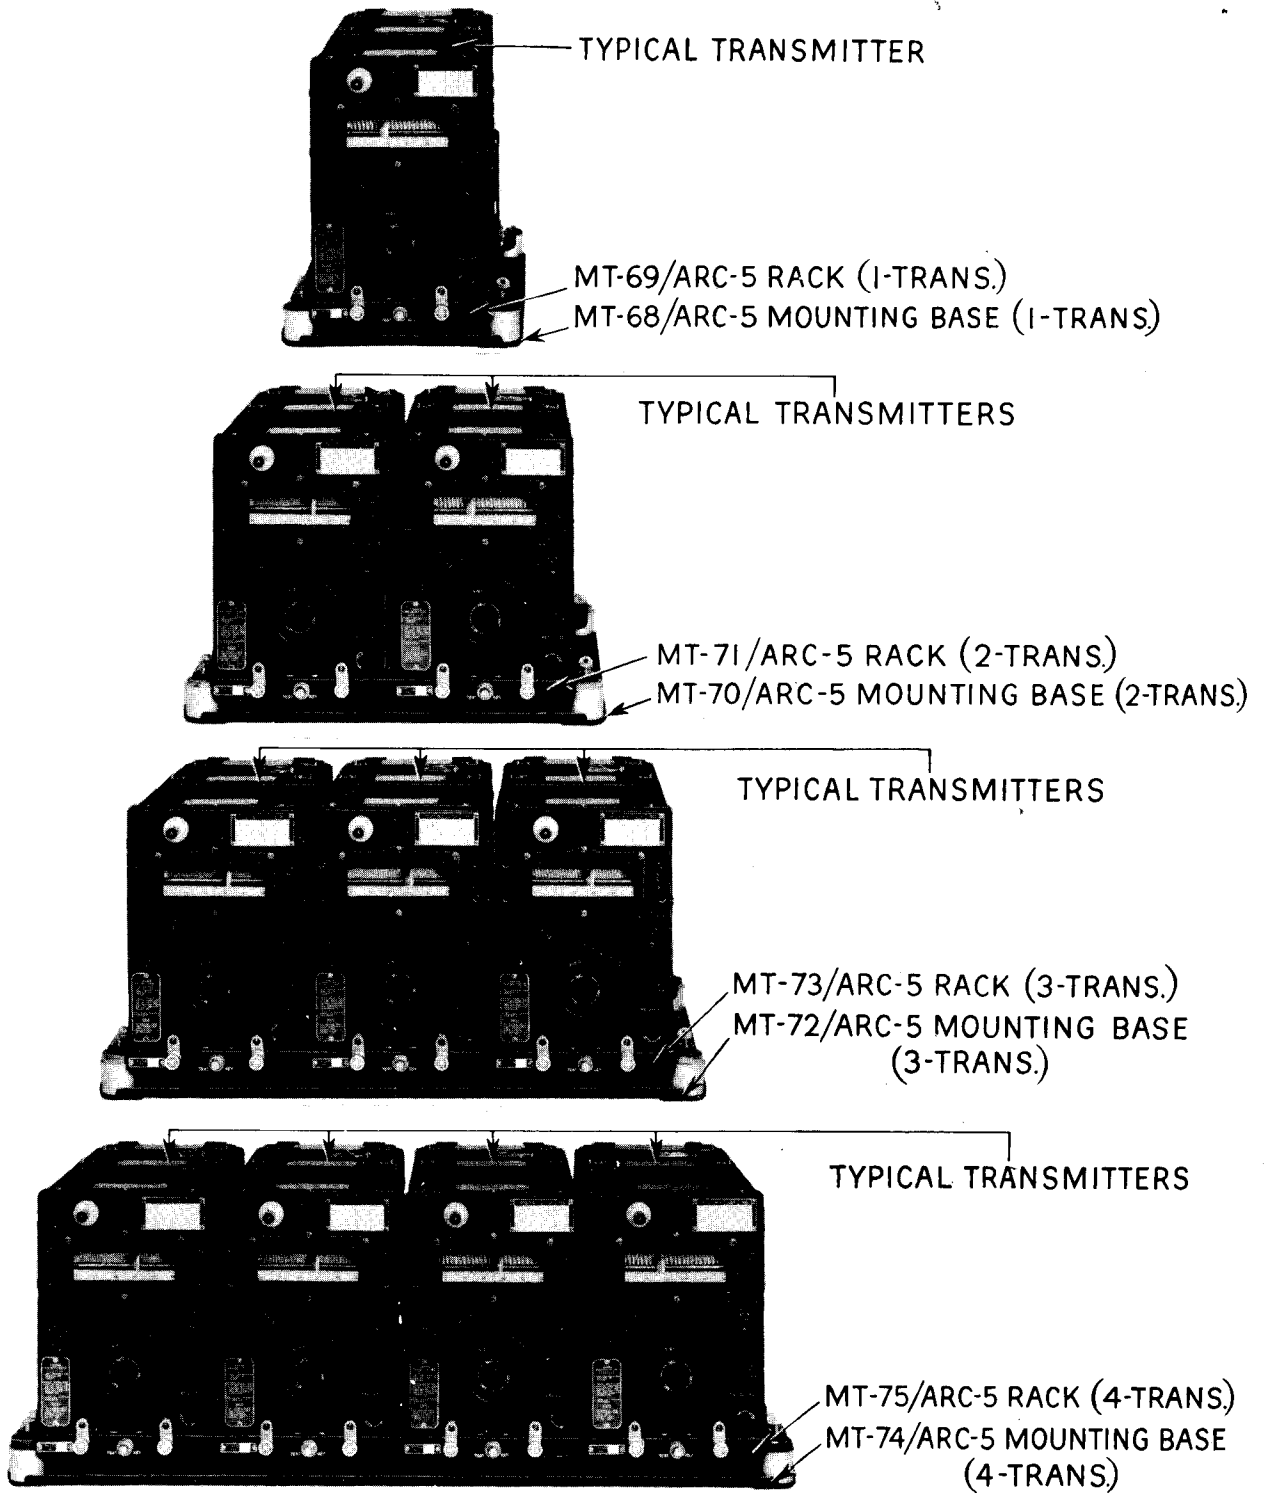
TYPICAL TRANSMITTER

MT-69/ARC-5 RACK (1-TRANS.)
MT-68/ARC-5 MOUNTING BASE (1-TRANS.)

TYPICAL TRANSMITTERS

MT-71/ARC-5 RACK (2-TRANS.)
MT-70/ARC-5 MOUNTING BASE (2-TRANS.)

TYPICAL TRANSMITTERS

MT-73/ARC-5 RACK (3-TRANS.)
MT-72/ARC-5 MOUNTING BASE (3-TRANS.)

TYPICAL TRANSMITTERS

MT-75/ARC-5 RACK (4-TRANS.)
MT-74/ARC-5 MOUNTING BASE (4-TRANS.)